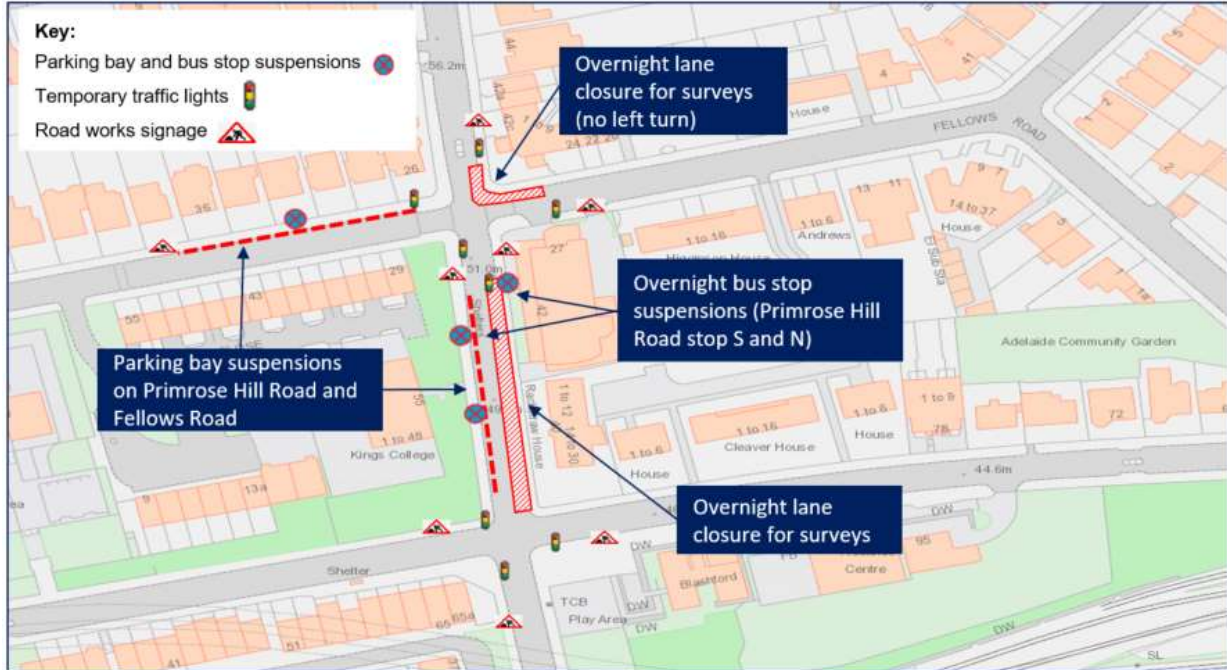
Key:
Parking bay and bus stop suspensions
Temporary traffic lights
Road works signage

Overnight lane closure for surveys (no left turn)

Overnight bus stop suspensions (Primrose Hill Road stop S and N)

Parking bay suspensions on Primrose Hill Road and Fellows Road

Overnight lane closure for surveys

56.2m
44
43a
43c
24 22 20
House
FELLOWS ROAD
4
41
26
35
27
1 to 16
Hamilton House
1 to 6
Andrews
13 11
9 7
14 to 37
House
51.0m
29
43
55
42
Adelaide Community Garden
55
1 to 45
Kings College
1 to 12
1 to 30
Rowley House
1 to 6
House
1 to 16
Cleaver House
1 to 6
House
1 to 9
72
44.6m
13a
9
DW
95
Centre
Bushford
TCB
Play Area
DW
Shelter
65a
65
51
SL